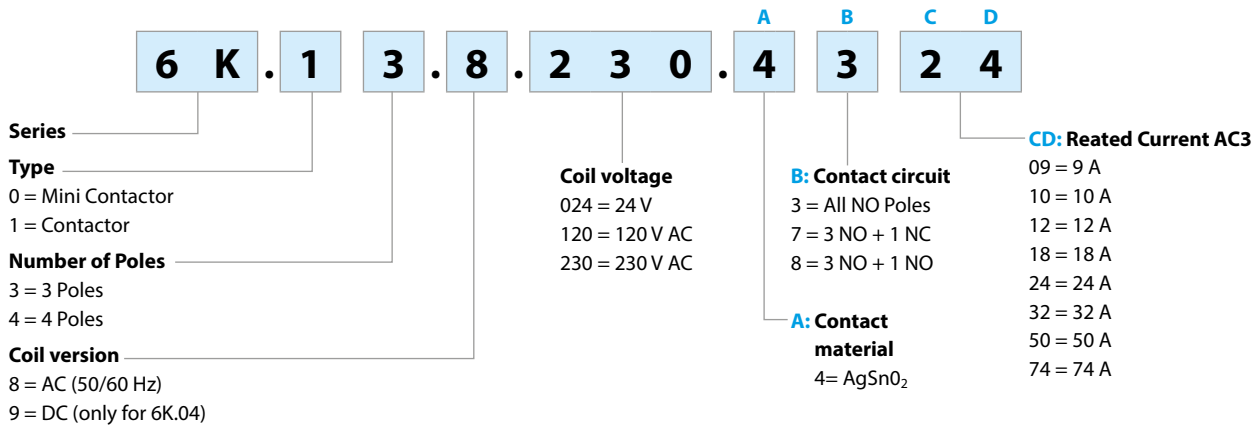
A B C D

6 K . 1 3 . 8 . 2 3 0 . 4 3 2 4

Series

Type
0 = Mini Contactor
1 = Contactor

Number of Poles
3 = 3 Poles
4 = 4 Poles

Coil version
8 = AC (50/60 Hz)
9 = DC (only for 6K.04)

Coil voltage
024 = 24 V
120 = 120 V AC
230 = 230 V AC

B: Contact circuit
3 = All NO Poles
7 = 3 NO + 1 NC
8 = 3 NO + 1 NO

A: Contact material
4= $AgSn0_2$

CD: Reated Current AC3
09 = 9 A
10 = 10 A
12 = 12 A
18 = 18 A
24 = 24 A
32 = 32 A
50 = 50 A
74 = 74 A